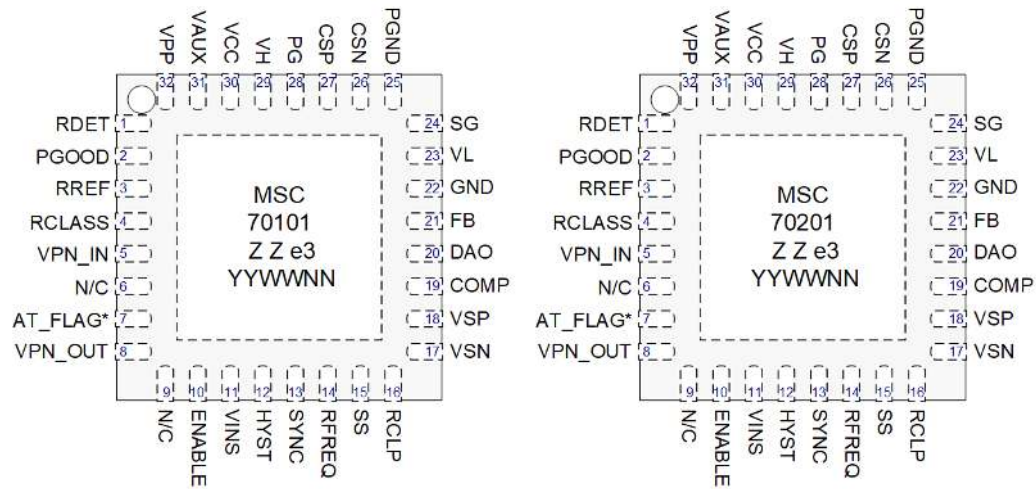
VPP VAUX VCC VH PG CSP CSN PGND
32 31 30 29 28 27 26 25

RDET 1
PGOOD 2
RREF 3
RCLASS 4
VPN_IN 5
N/C 6
AT_FLAG* 7
VPN_OUT 8

MSC
70101
Z Z e3
YYWWNN

24 SG
23 VL
22 GND
21 FB
20 DAO
19 COMP
18 VSP
17 VSN

9 10 11 12 13 14 15 16
N/C ENABLE VINS HYST SYNC RFREQ SS RCLP

VPP VAUX VCC VH PG CSP CSN PGND
32 31 30 29 28 27 26 25

RDET 1
PGOOD 2
RREF 3
RCLASS 4
VPN_IN 5
N/C 6
AT_FLAG* 7
VPN_OUT 8

MSC
70201
Z Z e3
YYWWNN

24 SG
23 VL
22 GND
21 FB
20 DAO
19 COMP
18 VSP
17 VSN

9 10 11 12 13 14 15 16
N/C ENABLE VINS HYST SYNC RFREQ SS RCLP